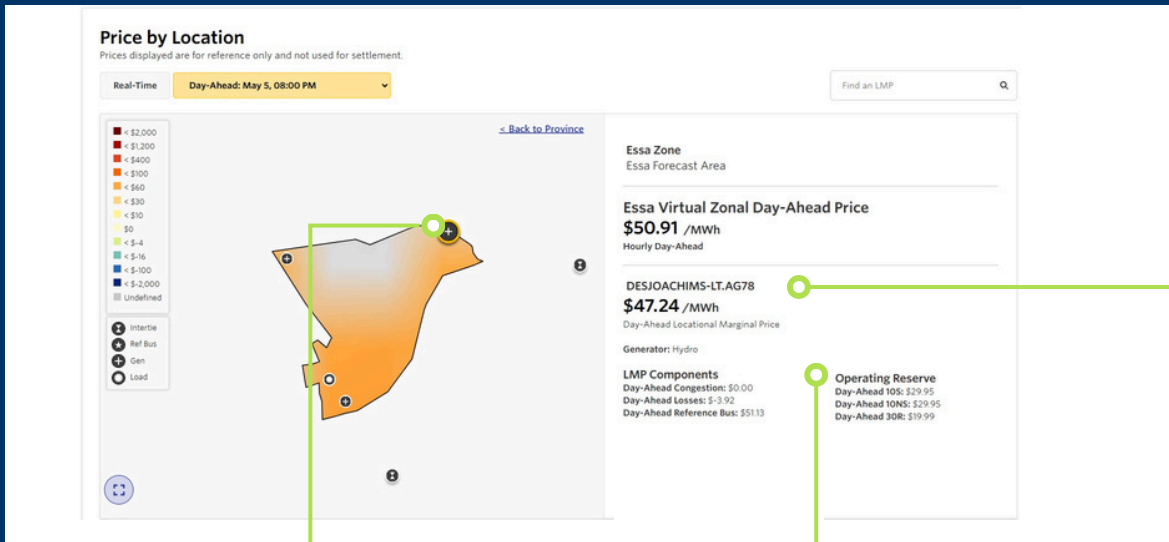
Price by Location

Prices displayed are for reference only and not used for settlement.

Real-Time

Day-Ahead: May 5, 08:00 PM

Find an LMP

< $2,000
< $1,200
< $400
< $100
< $60
< $30
< $10
$0
< $-4
< $-16
< $-100
< $-2,000
Undefined

Intertie
Ref Bus
Gen
Load

< Back to Province

Essa Zone
Essa Forecast Area

Essa Virtual Zonal Day-Ahead Price
$50.91 /MWh
Hourly Day-Ahead

DESJOACHIMS-LT.AG78
$47.24 /MWh
Day-Ahead Locational Marginal Price

Generator: Hydro

LMP Components
Day-Ahead Congestion: $0.00
Day-Ahead Losses: $-3.92
Day-Ahead Reference Bus: $51.13

Operating Reserve
Day-Ahead 10S: $29.95
Day-Ahead 10NS: $29.95
Day-Ahead 30R: $19.99